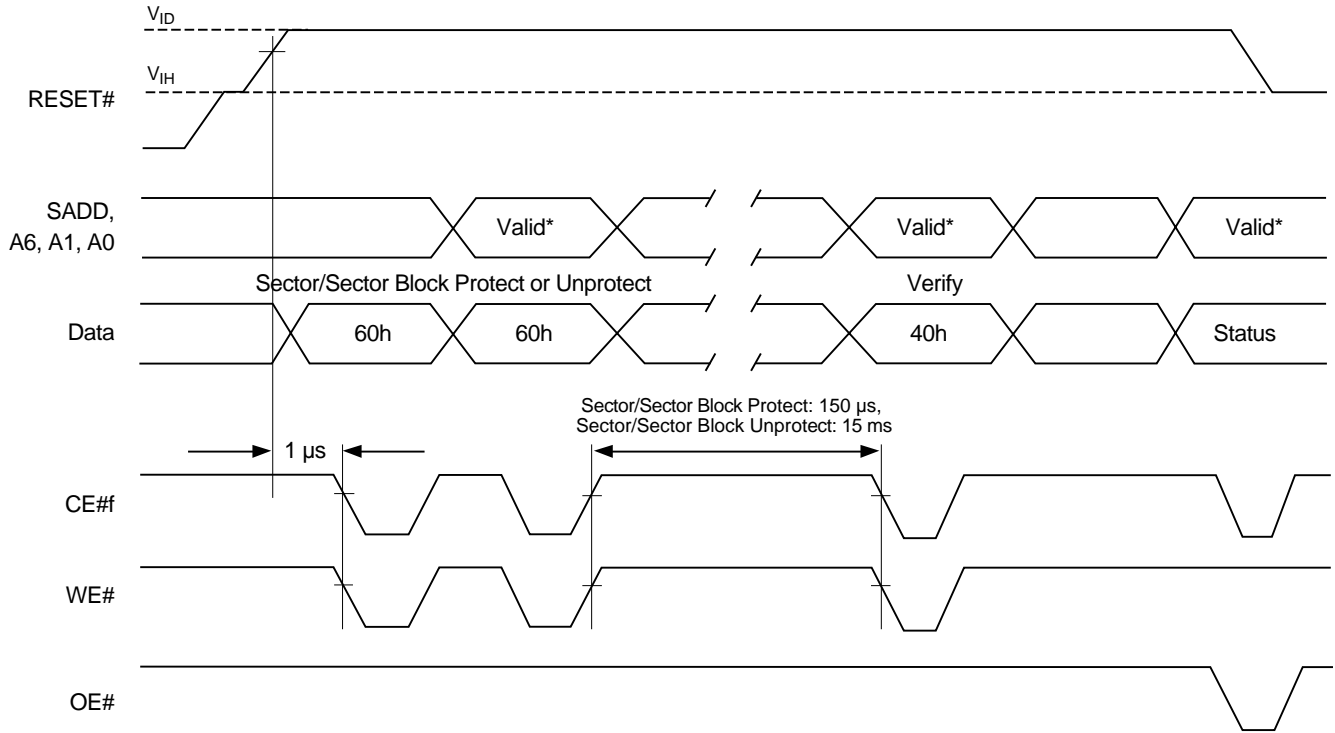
$V_{ID}$

$V_{IH}$

RESET#

SADD, A6, A1, A0

Valid*

Valid*

Valid*

Sector/Sector Block Protect or Unprotect

Verify

Data

60h

60h

40h

Status

Sector/Sector Block Protect: 150 µs, Sector/Sector Block Unprotect: 15 ms

1 µs

CE#f

WE#

OE#